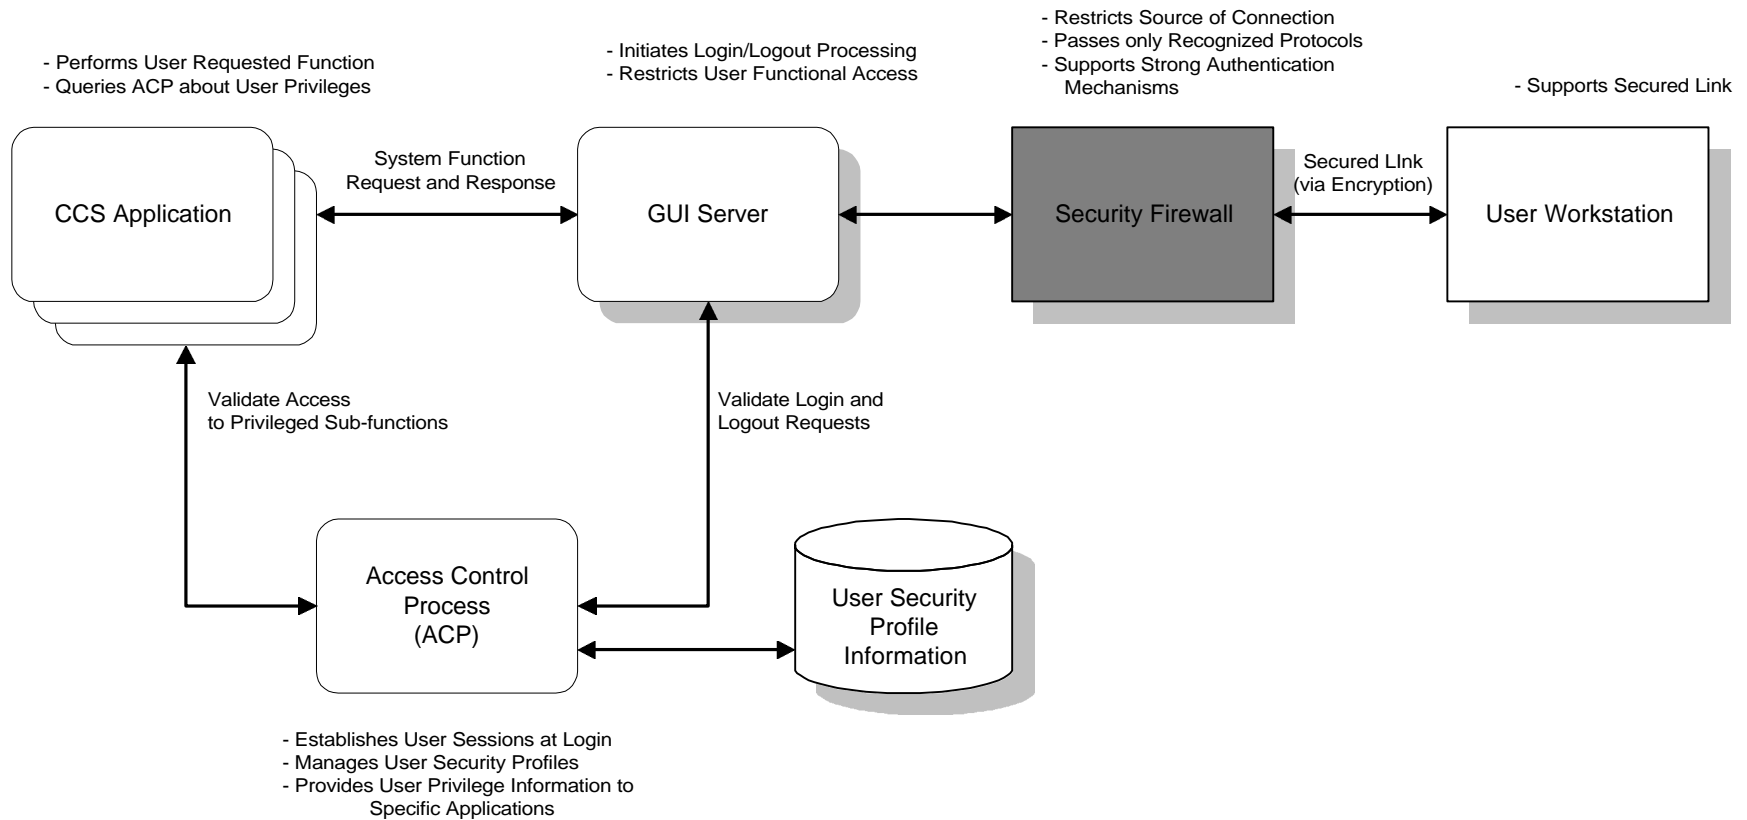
- Restricts Source of Connection
- Passes only Recognized Protocols
- Supports Strong Authentication Mechanisms

- Performs User Requested Function
- Queries ACP about User Privileges

- Initiates Login/Logout Processing
- Restricts User Functional Access

- Supports Secured Link

CCS Application

System Function Request and Response

GUI Server

Security Firewall

Secured LInk (via Encryption)

User Workstation

Validate Access to Privileged Sub-functions

Validate Login and Logout Requests

Access Control Process (ACP)

User Security Profile Information

- Establishes User Sessions at Login
- Manages User Security Profiles
- Provides User Privilege Information to Specific Applications